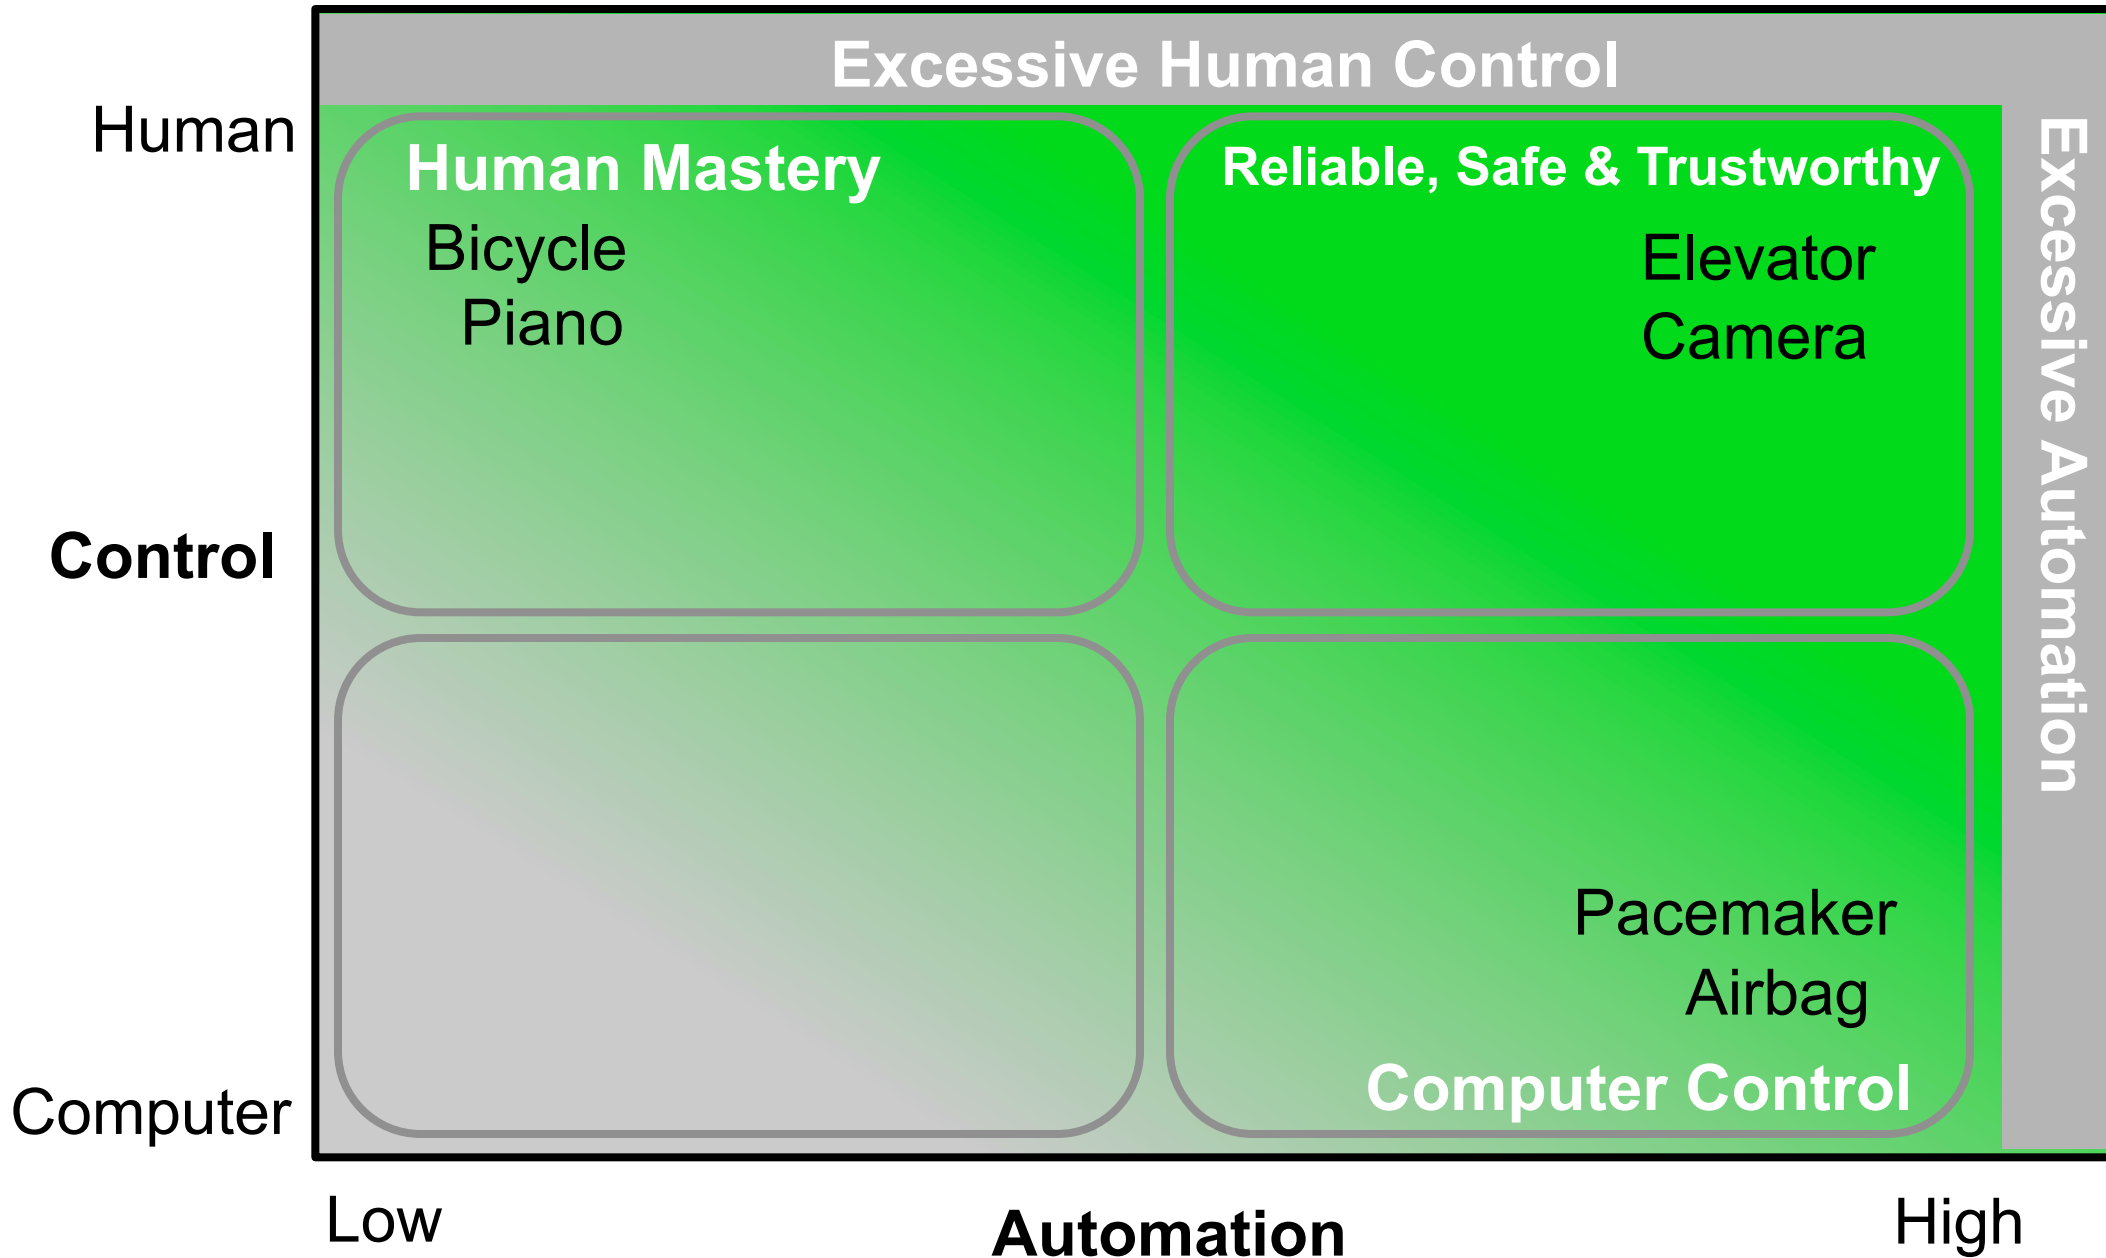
Excessive Human Control

Human

Control

Computer

Human Mastery

Bicycle
Piano

Reliable, Safe & Trustworthy

Elevator
Camera

Excessive Automation

Pacemaker
Airbag

Computer Control

Low

Automation

High